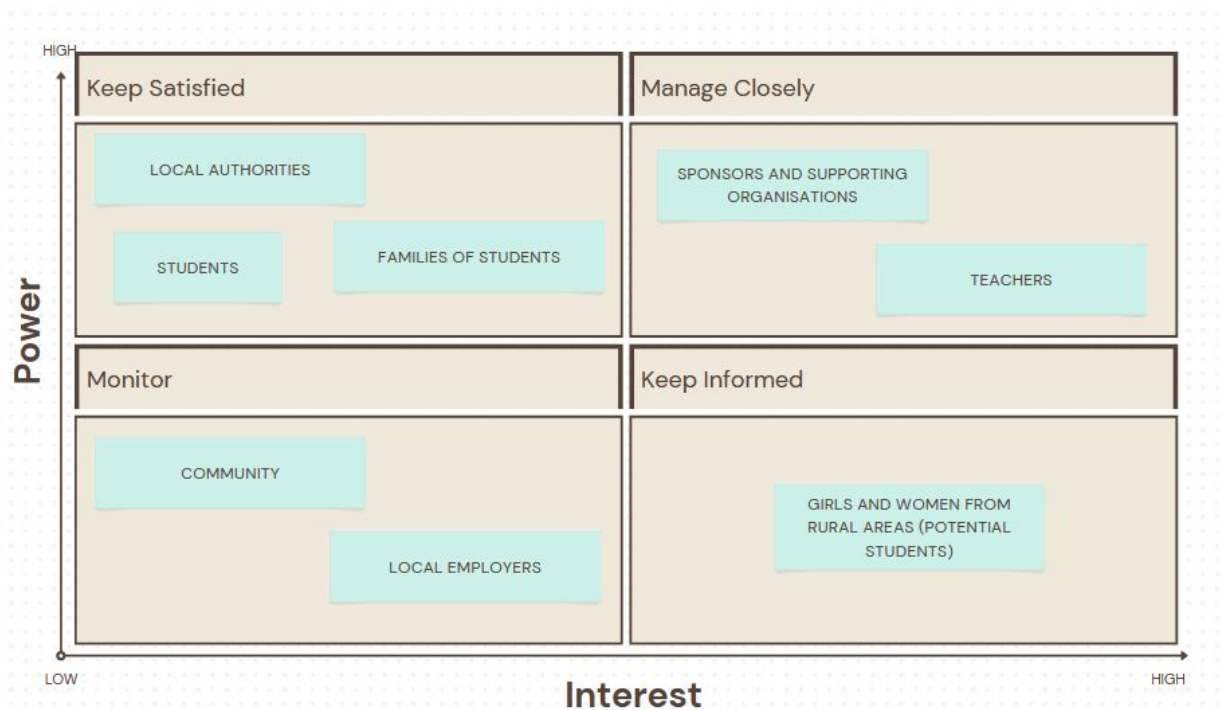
HIGH

Power

Keep Satisfied

LOCAL AUTHORITIES

STUDENTS

FAMILIES OF STUDENTS

Manage Closely

SPONSORS AND SUPPORTING ORGANISATIONS

TEACHERS

Monitor

COMMUNITY

LOCAL EMPLOYERS

Keep Informed

GIRLS AND WOMEN FROM RURAL AREAS (POTENTIAL STUDENTS)

LOW

Interest

HIGH